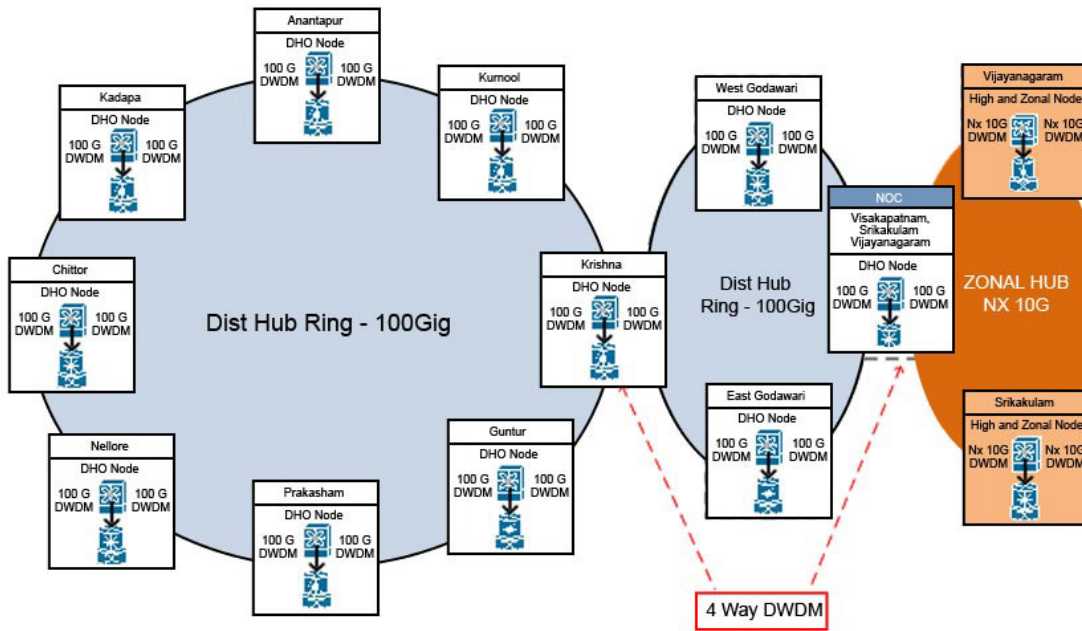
Anantapur
DHO Node
100 G DWDM
100 G DWDM

Kadapa
DHO Node
100 G DWDM
100 G DWDM

Kurnool
DHO Node
100 G DWDM
100 G DWDM

Chittor
DHO Node
100 G DWDM
100 G DWDM

Dist Hub Ring - 100Gig

Krishna
DHO Node
100 G DWDM
100 G DWDM

Nellore
DHO Node
100 G DWDM
100 G DWDM

Prakasham
DHO Node
100 G DWDM
100 G DWDM

Guntur
DHO Node
100 G DWDM
100 G DWDM

West Godawari
DHO Node
100 G DWDM
100 G DWDM

Dist Hub Ring - 100Gig

East Godawari
DHO Node
100 G DWDM
100 G DWDM

NOC
Visakapatnam, Srikakulam Vijayanagaram
DHO Node
100 G DWDM
100 G DWDM

Vijayanagaram
High and Zonal Node
Nx 10G DWDM
Nx 10G DWDM

ZONAL HUB NX 10G

Srikakulam
High and Zonal Node
Nx 10G DWDM
Nx 10G DWDM

4 Way DWDM